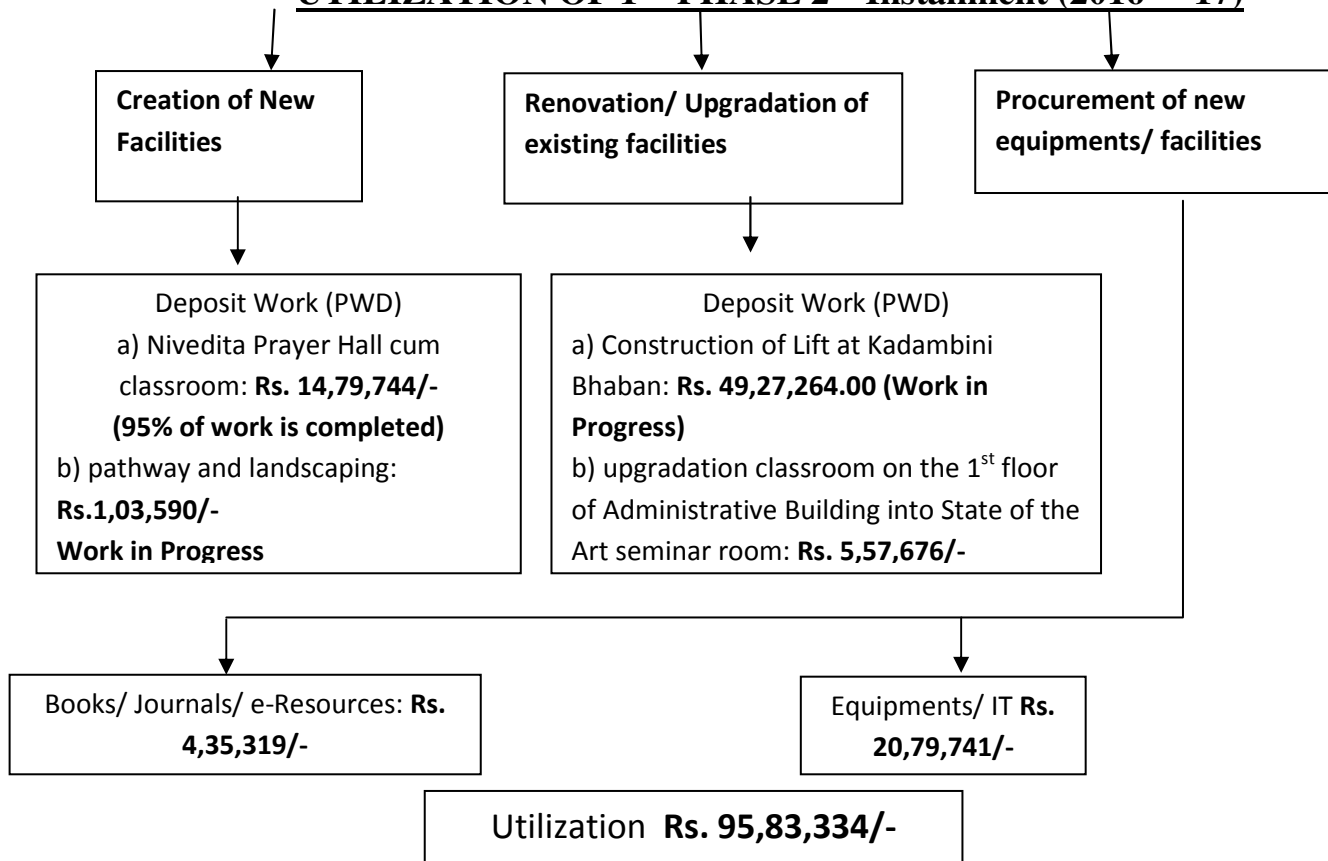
UTILIZATION OF 1st PHASE 2nd Instalment (2016 – 17)

Creation of New Facilities

Renovation/ Upgradation of existing facilities

Procurement of new equipments/ facilities

Deposit Work (PWD)
a) Nivedita Prayer Hall cum classroom: **Rs. 14,79,744/-**
**(95% of work is completed)**
b) pathway and landscaping: **Rs.1,03,590/-**
**Work in Progress**

Deposit Work (PWD)
a) Construction of Lift at Kadambini Bhaban: **Rs. 49,27,264.00 (Work in Progress)**
b) upgradation classroom on the $1^{st}$ floor of Administrative Building into State of the Art seminar room: **Rs. 5,57,676/-**

Books/ Journals/ e-Resources: **Rs. 4,35,319/-**

Equipments/ IT **Rs. 20,79,741/-**

Utilization **Rs. 95,83,334/-**